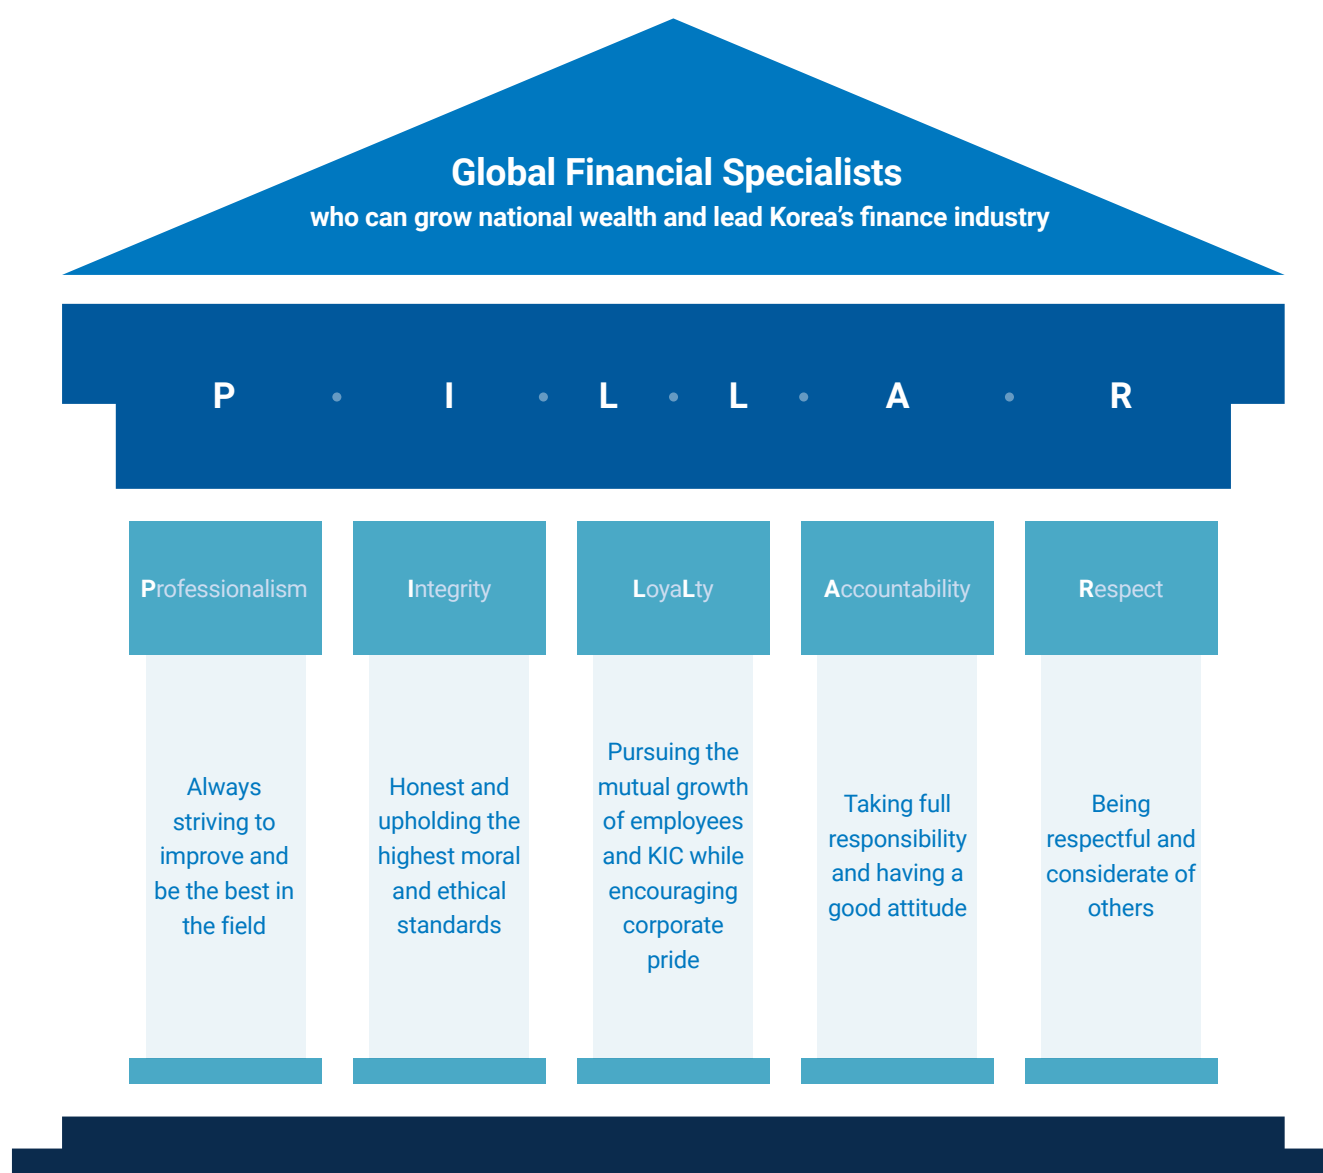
Global Financial Specialists
who can grow national wealth and lead Korea's finance industry

P • I • L • L • A • R

Professionalism

Integrity

LoyaLty

Accountability

Respect

Always striving to improve and be the best in the field

Honest and upholding the highest moral and ethical standards

Pursuing the mutual growth of employees and KIC while encouraging corporate pride

Taking full responsibility and having a good attitude

Being respectful and considerate of others